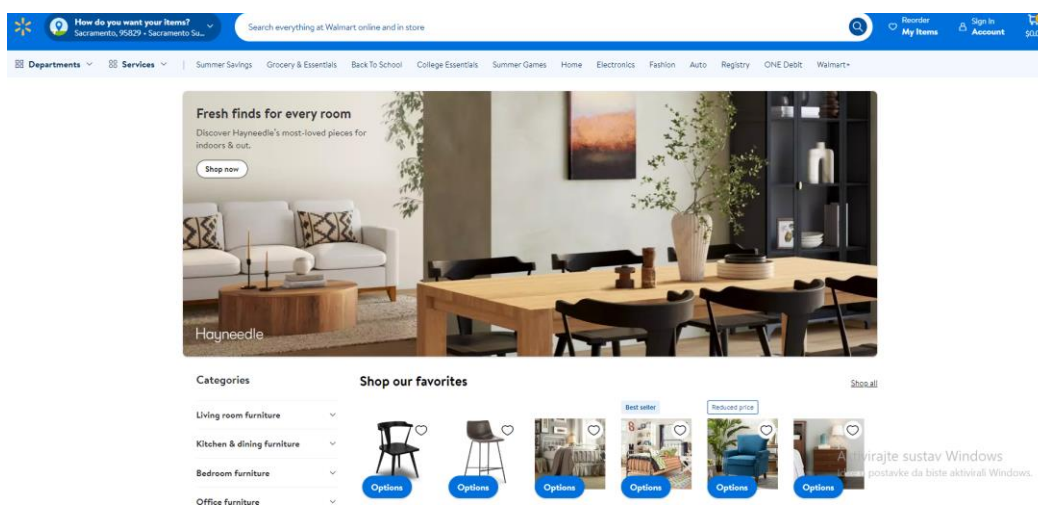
How do you want your items?
Sacramento, 95829 • Sacramento Su...

Search everything at Walmart online and in store

Reorder
My Items

Sign In
Account

$0.0

Departments
Services
Summer Savings
Grocery & Essentials
Back To School
College Essentials
Summer Games
Home
Electronics
Fashion
Auto
Registry
ONE Debit
Walmart+

Fresh finds for every room
Discover Hayneedle's most-loved pieces for indoors & out.

Shop now

Hayneedle

Categories

Living room furniture

Kitchen & dining furniture

Bedroom furniture

Office furniture

Shop our favorites

Shop all

Best seller

Reduced price

Options
Options
Options
Options
Options
Options

Aktivirajte sustav Windows
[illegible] postavke da biste aktivirali Windows.